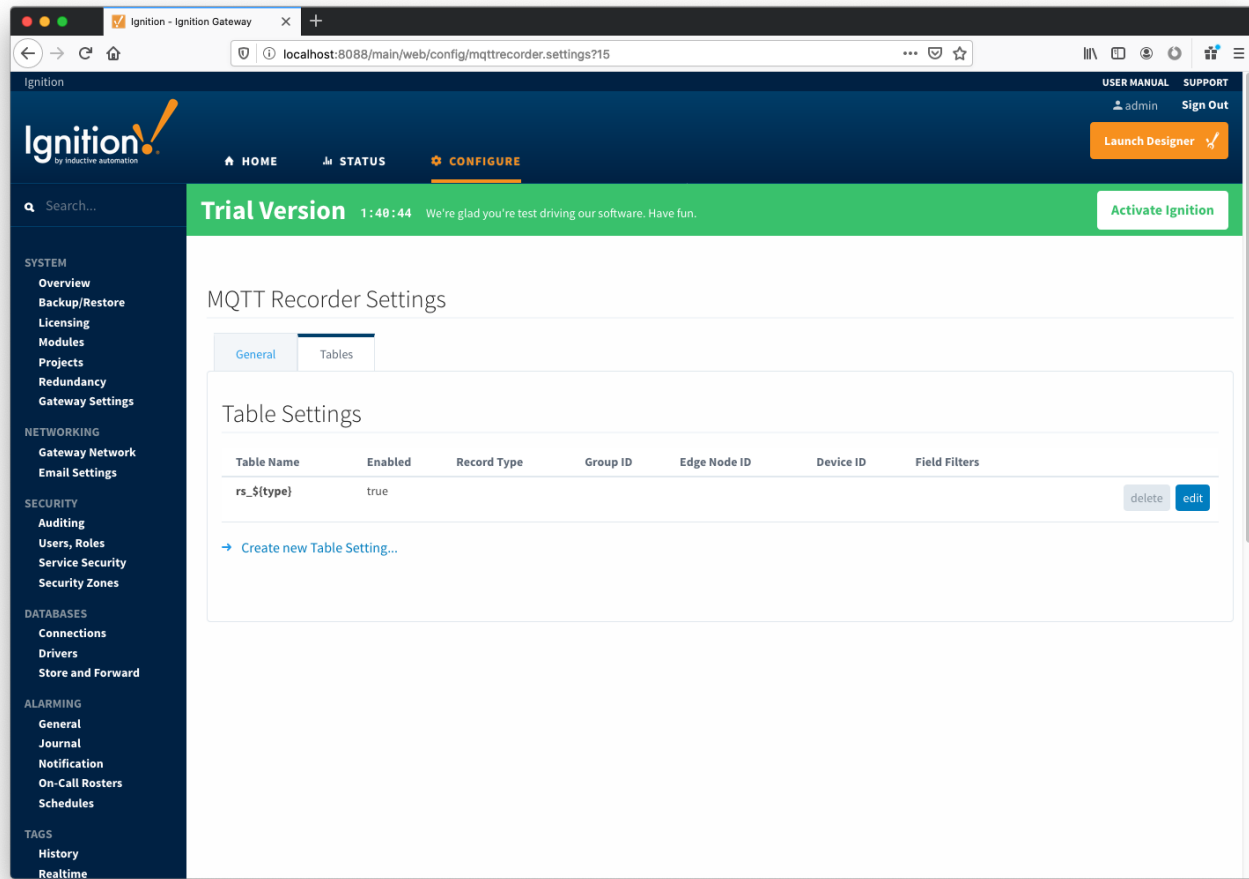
Ignition - Ignition Gateway

localhost:8088/main/web/config/mqttrecorder.settings?15

Ignition

USER MANUAL SUPPORT

admin Sign Out

Ignition! by inductive automation

Launch Designer

HOME STATUS CONFIGURE

Search...

Trial Version 1:40:44 We're glad you're test driving our software. Have fun.

Activate Ignition

SYSTEM
Overview
Backup/Restore
Licensing
Modules
Projects
Redundancy
Gateway Settings

NETWORKING
Gateway Network
Email Settings

SECURITY
Auditing
Users, Roles
Service Security
Security Zones

DATABASES
Connections
Drivers
Store and Forward

ALARMING
General
Journal
Notification
On-Call Rosters
Schedules

TAGS
History
Realtime

MQTT Recorder Settings

General Tables

Table Settings

| Table Name | Enabled | Record Type | Group ID | Edge Node ID | Device ID | Field Filters | |
|---|---|---|---|---|---|---|---|
| rs_${type} | true | | | | | | delete edit |

→ Create new Table Setting...